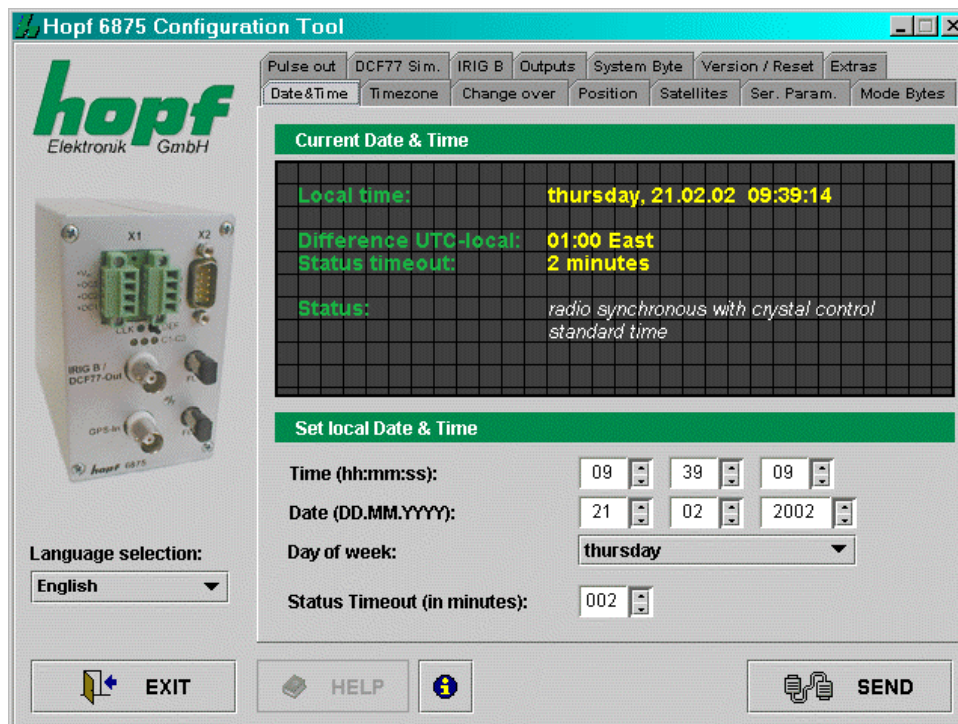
Hopf 6875 Configuration Tool

hopf
Elektronik GmbH

X1 X2
IRIG B / DCF77-Out
GPS-In
hopf 6875

Language selection:
English

Pulse out | DCF77 Sim. | IRIG B | Outputs | System Byte | Version / Reset | Extras
Date&Time | Timezone | Change over | Position | Satellites | Ser. Param. | Mode Bytes

Current Date & Time

Local time: thursday, 21.02.02 09:39:14

Difference UTC-local: 01:00 East
Status timeout: 2 minutes

Status: radio synchronous with crystal control
standard time

Set local Date & Time

Time (hh:mm:ss): 09 39 09
Date (DD.MM.YYYY): 21 02 2002
Day of week: thursday

Status Timeout (in minutes): 002

EXIT
HELP
SEND